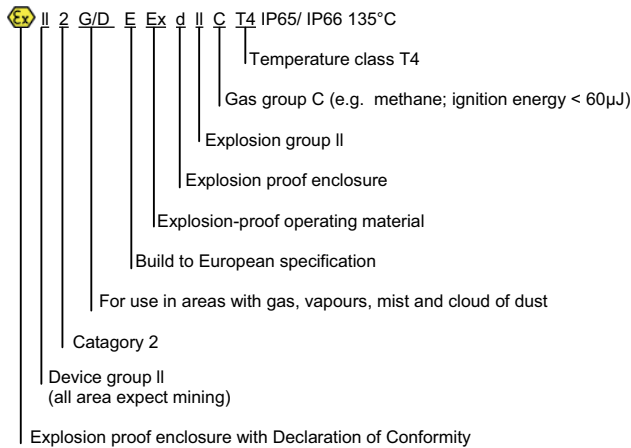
Ex II 2 G/D E Ex d II C T4 IP65/ IP66 135°C

Temperature class T4

Gas group C (e.g. methane; ignition energy < 60µJ)

Explosion group II

Explosion proof enclosure

Explosion-proof operating material

Build to European specification

For use in areas with gas, vapours, mist and cloud of dust

Catagory 2

Device group II
(all area expect mining)

Explosion proof enclosure with Declaration of Conformity